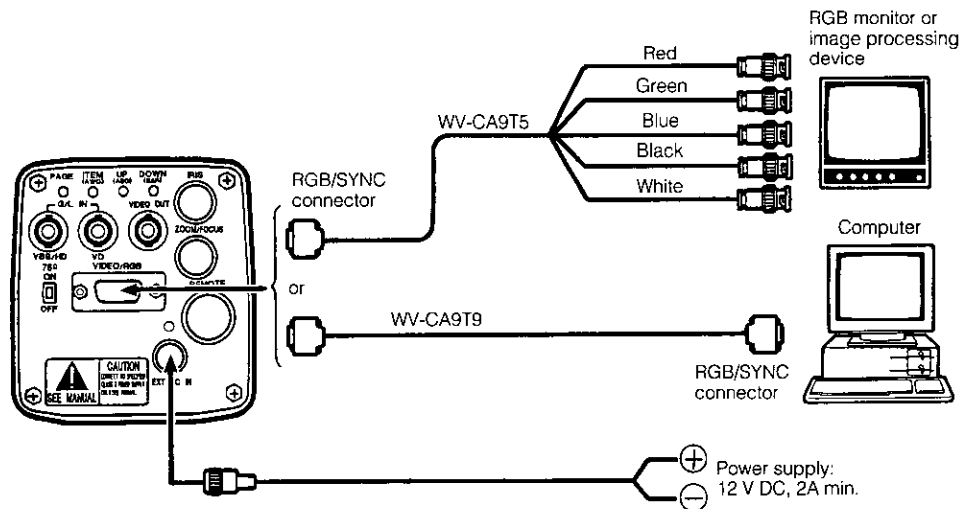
RGB monitor or image processing device

Red

Green

Blue

Black

White

WV-CA9T5

RGB/SYNC connector

PAGE

ITEM (AWC)

UP (ABC)

DOWN (BAR)

IRIS

G/L

IN

VIDEO OUT

ZOOM/FOCUS

VBS/HD

VD

VIDEO/RGB

75Ω ON OFF

REMOTE

or

WV-CA9T9

Computer

RGB/SYNC connector

SEE MANUAL

CAUTION

EXT DC IN

$\oplus$ $\ominus$ Power supply: 12 V DC, 2A min.